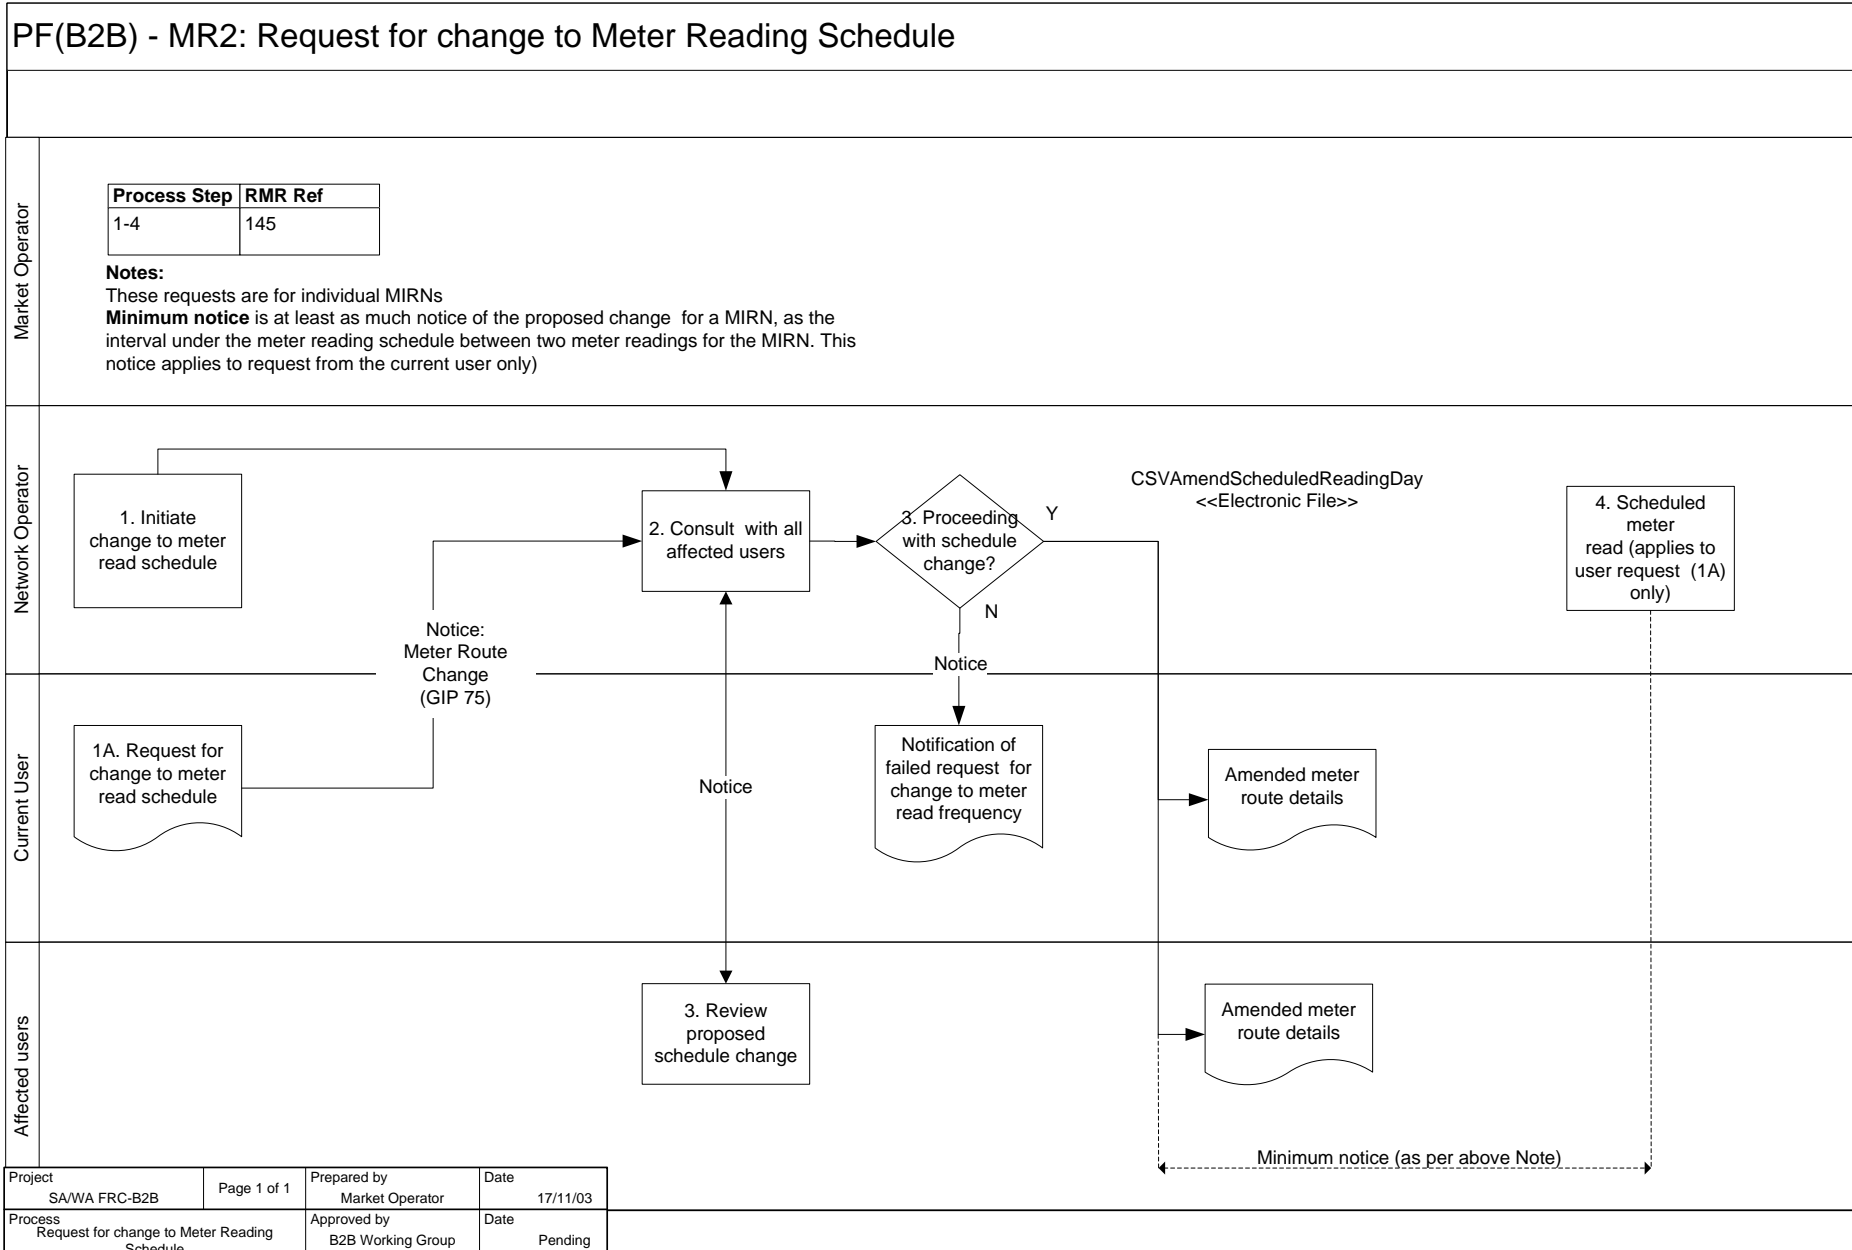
PF(B2B) - MR2: Request for change to Meter Reading Schedule

Market Operator

| Process Step | RMR Ref |
|---|---|
| 1-4 | 145 |

**Notes:**
These requests are for individual MIRNs
**Minimum notice** is at least as much notice of the proposed change for a MIRN, as the interval under the meter reading schedule between two meter readings for the MIRN. This notice applies to request from the current user only)

Network Operator

1. Initiate change to meter read schedule

2. Consult with all affected users

3. Proceeding with schedule change?

Y

N

CSVAmendScheduledReadingDay
<<Electronic File>>

4. Scheduled meter read (applies to user request (1A) only)

Notice: Meter Route Change (GIP 75)

Notice

Current User

1A. Request for change to meter read schedule

Notice

Notification of failed request for change to meter read frequency

Amended meter route details

Affected users

3. Review proposed schedule change

Amended meter route details

Minimum notice (as per above Note)

| Project SA/WA FRC-B2B | Page 1 of 1 | Prepared by Market Operator | Date 17/11/03 |
|---|---|---|---|
| Process Request for change to Meter Reading Schedule | | Approved by B2B Working Group | Date Pending |